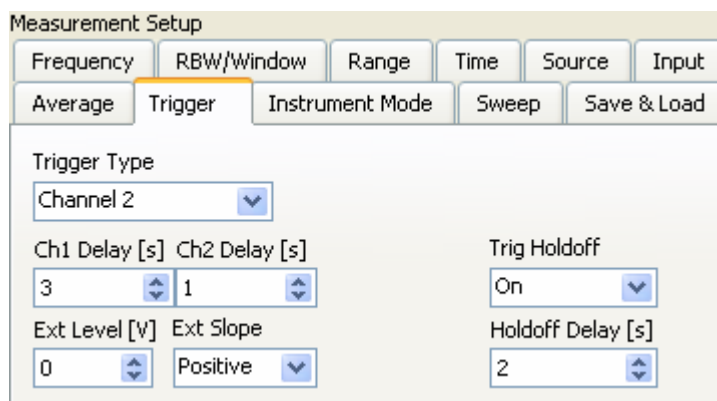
Measurement Setup

Frequency
RBW/Window
Range
Time
Source
Input

Average
Trigger
Instrument Mode
Sweep
Save & Load

Trigger Type
Channel 2

Ch1 Delay [s]
3
Ch2 Delay [s]
1

Trig Holdoff
On

Ext Level [V]
0
Ext Slope
Positive

Holdoff Delay [s]
2